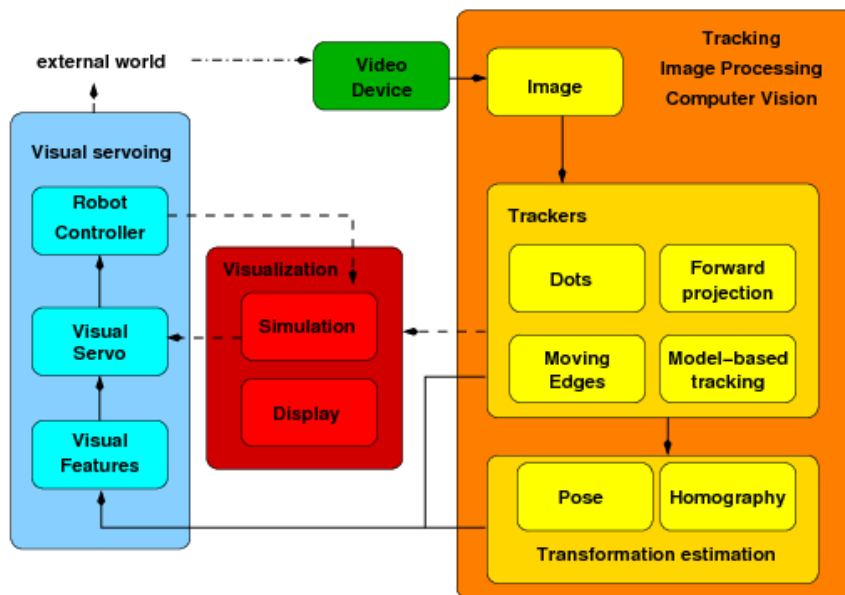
external world

Video Device

Tracking
Image Processing
Computer Vision

Image

Visual servoing

Robot Controller

Visual Servo

Visual Features

Visualization

Simulation

Display

Trackers

Dots

Forward projection

Moving Edges

Model–based tracking

Pose

Homography

Transformation estimation